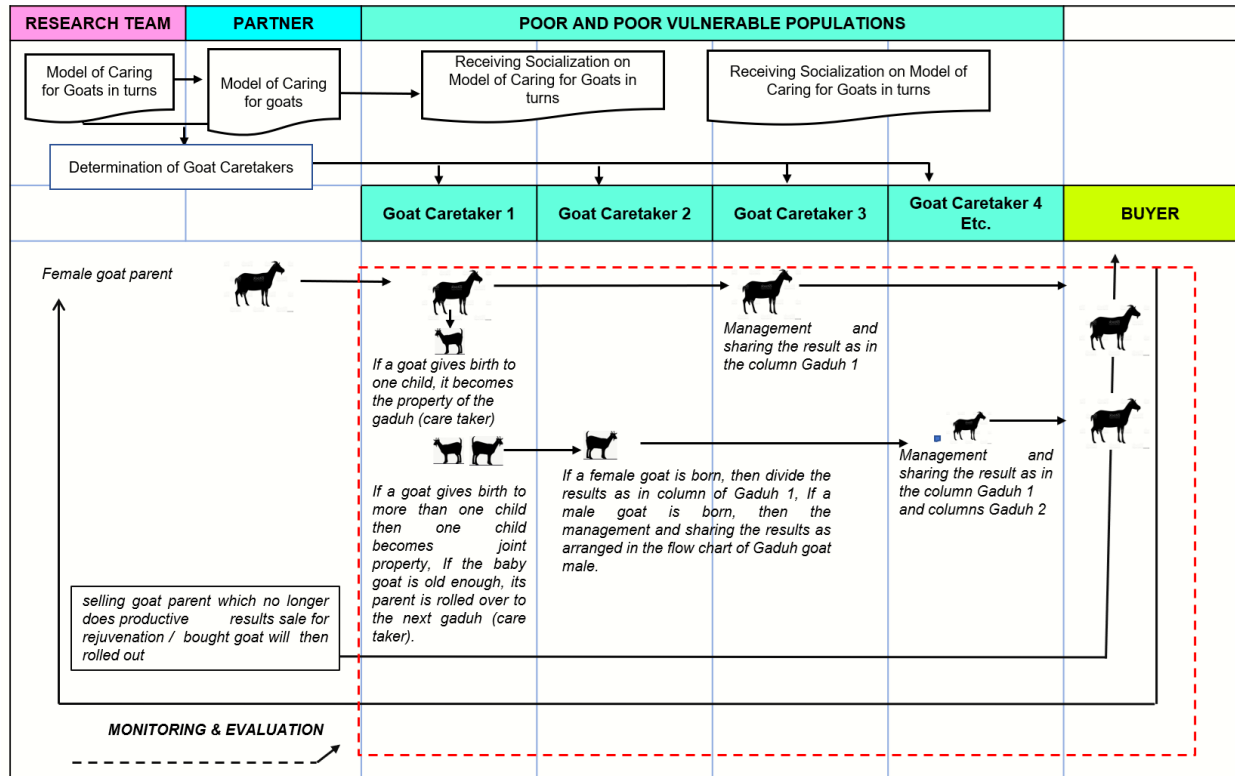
RESEARCH TEAM

PARTNER

POOR AND POOR VULNERABLE POPULATIONS

Model of Caring for Goats in turns

Model of Caring for goats

Receiving Socialization on Model of Caring for Goats in turns

Receiving Socialization on Model of Caring for Goats in turns

Determination of Goat Caretakers

Goat Caretaker 1

Goat Caretaker 2

Goat Caretaker 3

Goat Caretaker 4 Etc.

BUYER

Female goat parent

Management and sharing the result as in the column Gaduh 1

If a goat gives birth to one child, it becomes the property of the gaduh (care taker)

Management and sharing the result as in the column Gaduh 1 and columns Gaduh 2

If a female goat is born, then divide the results as in column of Gaduh 1, If a male goat is born, then the management and sharing the results as arranged in the flow chart of Gaduh goat male.

If a goat gives birth to more than one child then one child becomes joint property, If the baby goat is old enough, its parent is rolled over to the next gaduh (care taker).

selling goat parent which no longer does productive results sale for rejuvenation / bought goat will then rolled out

MONITORING & EVALUATION